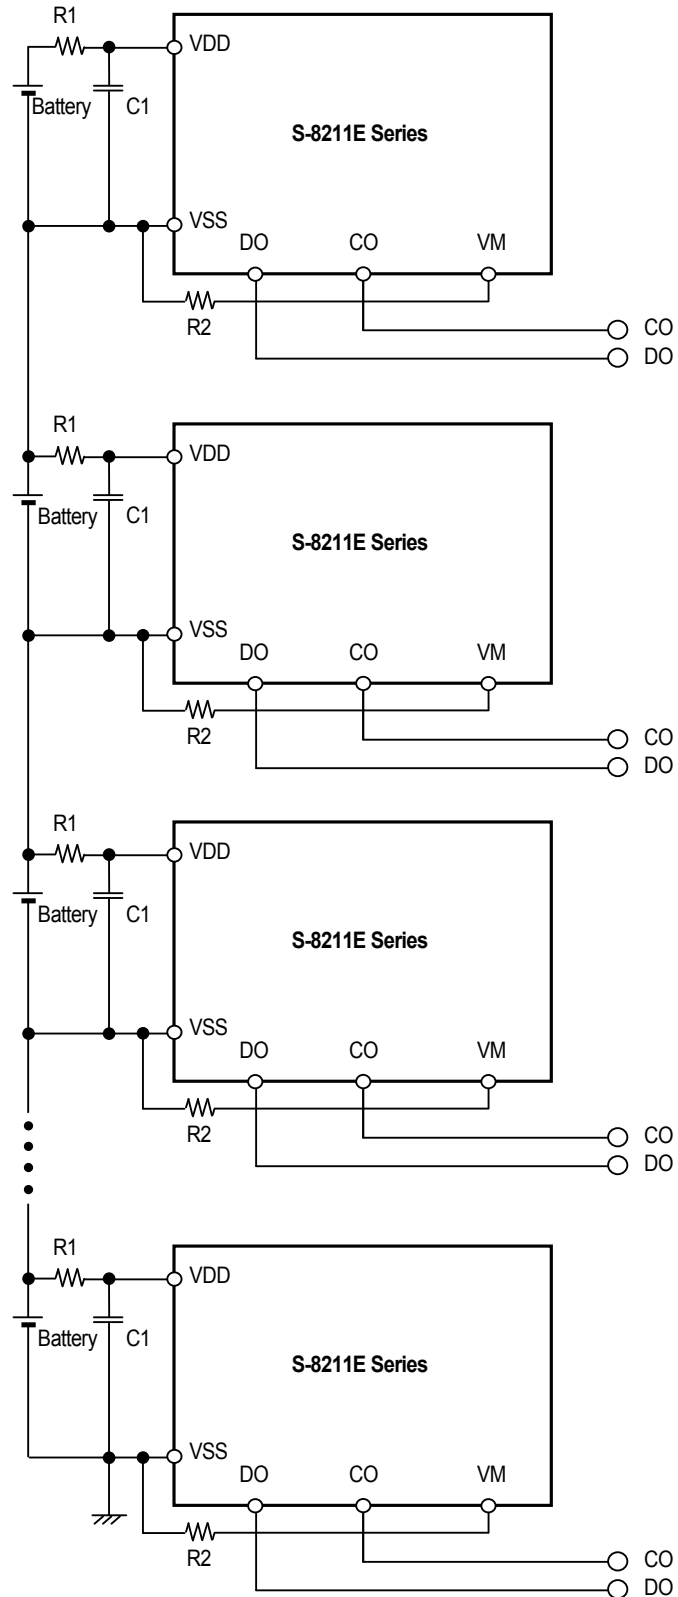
R1
VDD
Battery
C1
S-8211E Series
VSS
DO
CO
VM
R2
CO
DO

R1
VDD
Battery
C1
S-8211E Series
VSS
DO
CO
VM
R2
CO
DO

R1
VDD
Battery
C1
S-8211E Series
VSS
DO
CO
VM
R2
CO
DO

R1
VDD
Battery
C1
S-8211E Series
VSS
DO
CO
VM
R2
CO
DO